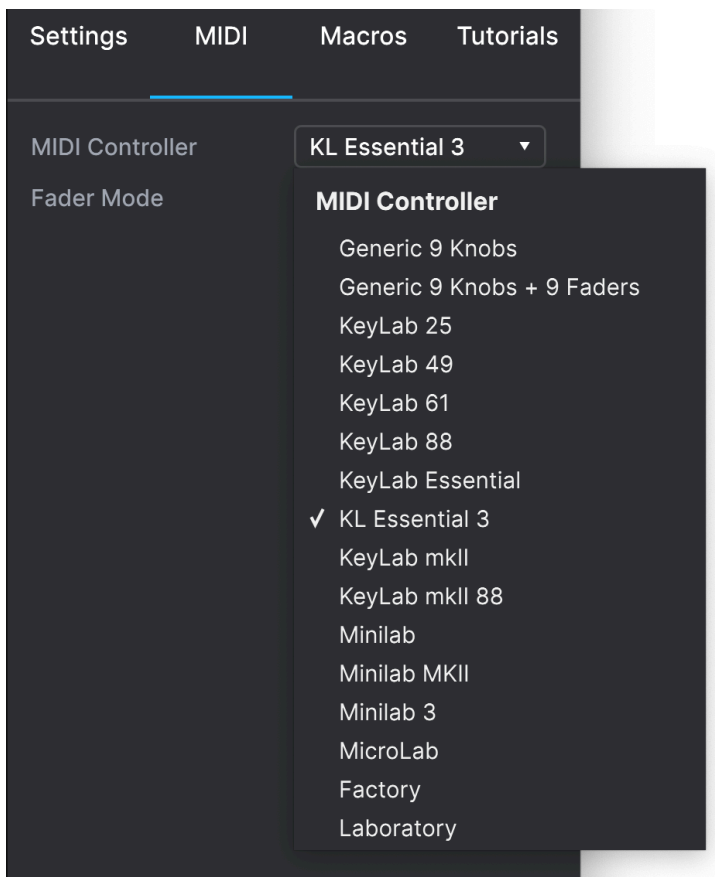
Settings MIDI Macros Tutorials

MIDI Controller
KL Essential 3 ▼

Fader Mode

MIDI Controller

Generic 9 Knobs
Generic 9 Knobs + 9 Faders
KeyLab 25
KeyLab 49
KeyLab 61
KeyLab 88
KeyLab Essential
✓ KL Essential 3
KeyLab mkII
KeyLab mkII 88
Minilab
Minilab MKII
Minilab 3
MicroLab
Factory
Laboratory